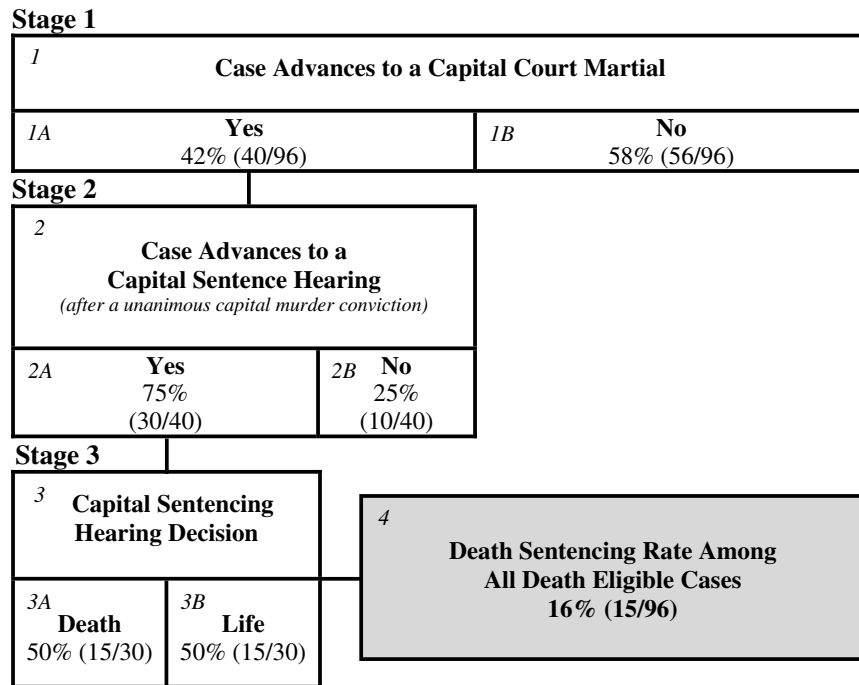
Stage 1

1
Case Advances to a Capital Court Martial

1A
Yes
42% (40/96)

1B
No
58% (56/96)

Stage 2

2
Case Advances to a Capital Sentence Hearing
(after a unanimous capital murder conviction)

2A
Yes
75%
(30/40)

2B
No
25%
(10/40)

Stage 3

3
Capital Sentencing Hearing Decision

3A
Death
50% (15/30)

3B
Life
50% (15/30)

4
Death Sentencing Rate Among All Death Eligible Cases
16% (15/96)